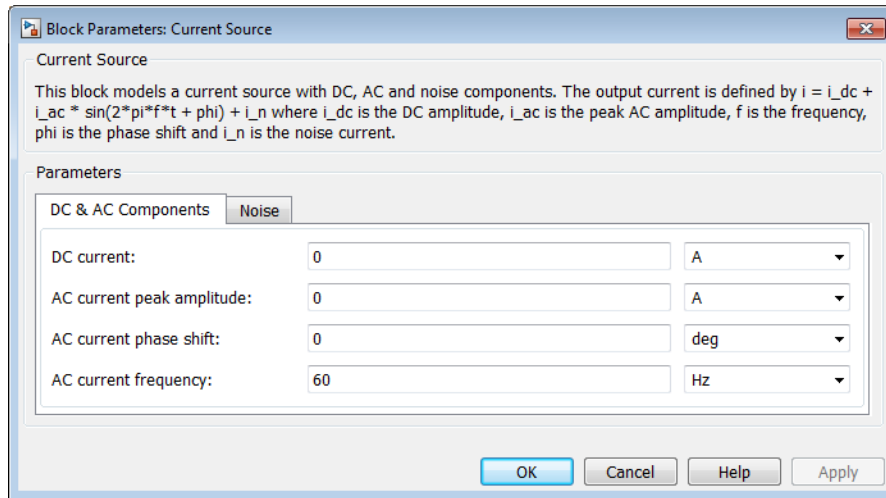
Block Parameters: Current Source

Current Source

This block models a current source with DC, AC and noise components. The output current is defined by i = i_dc + i_ac * sin(2*pi*f*t + phi) + i_n where i_dc is the DC amplitude, i_ac is the peak AC amplitude, f is the frequency, phi is the phase shift and i_n is the noise current.

Parameters

DC & AC Components | Noise

| | | |
|---|---|---|
| DC current: | 0 | A |
| AC current peak amplitude: | 0 | A |
| AC current phase shift: | 0 | deg |
| AC current frequency: | 60 | Hz |

OK Cancel Help Apply